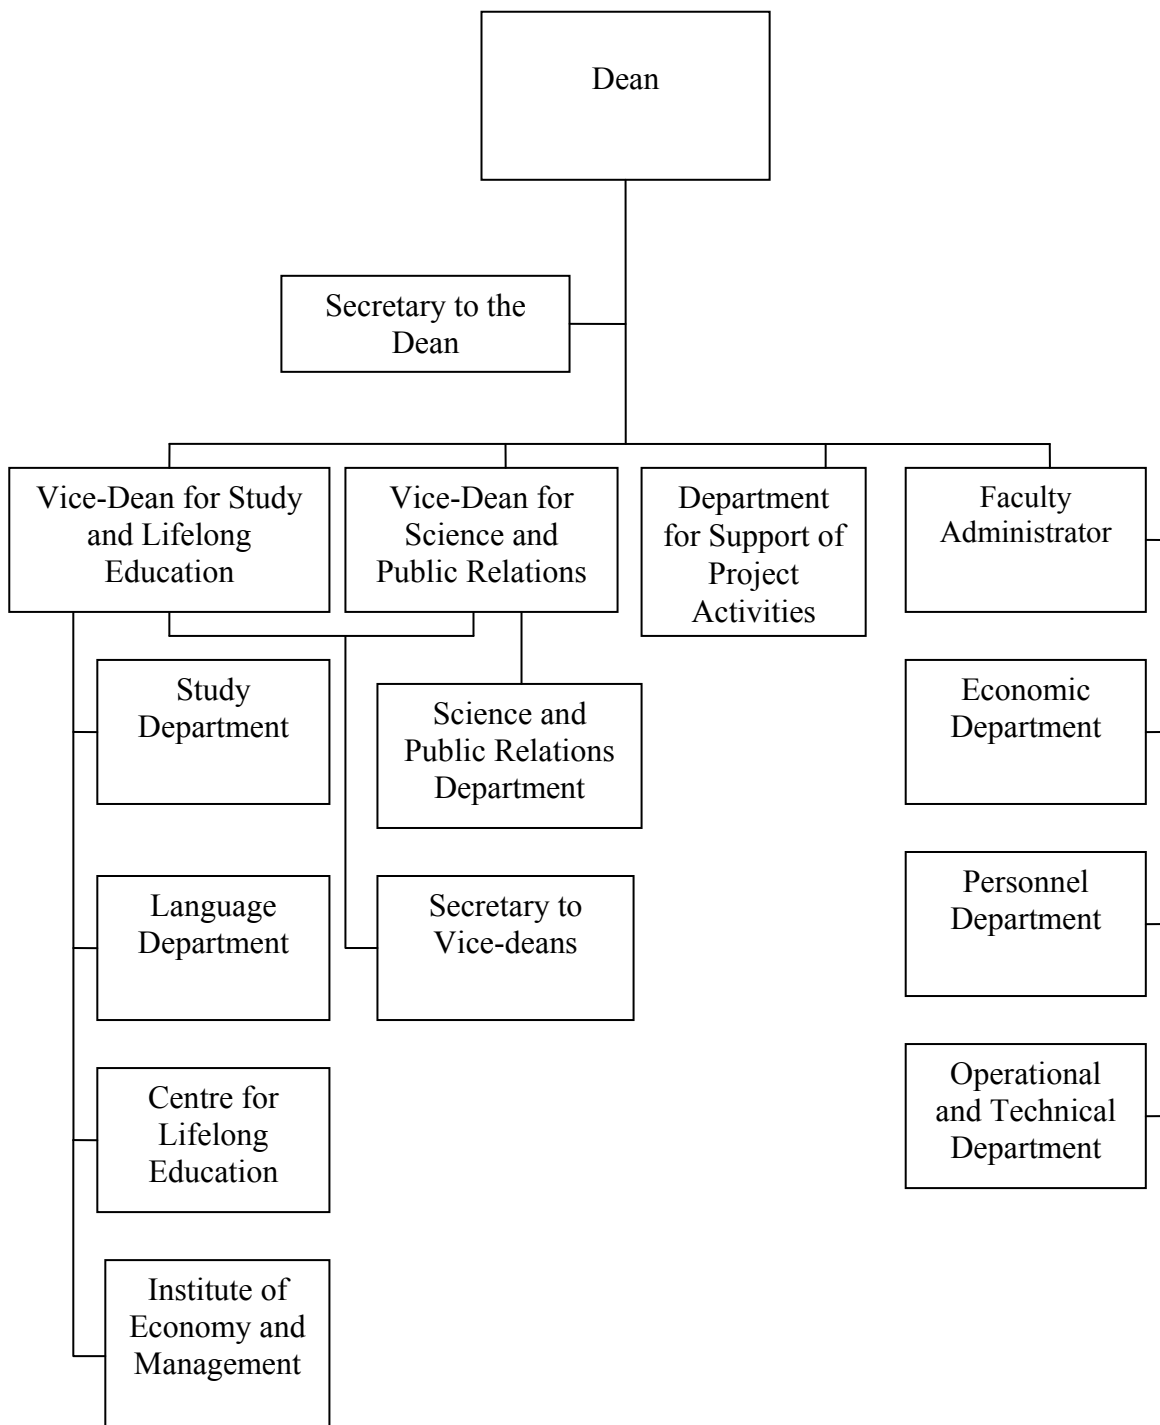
Dean

Secretary to the Dean

Vice-Dean for Study and Lifelong Education

Vice-Dean for Science and Public Relations

Department for Support of Project Activities

Faculty Administrator

Study Department

Science and Public Relations Department

Economic Department

Language Department

Secretary to Vice-deans

Personnel Department

Centre for Lifelong Education

Operational and Technical Department

Institute of Economy and Management